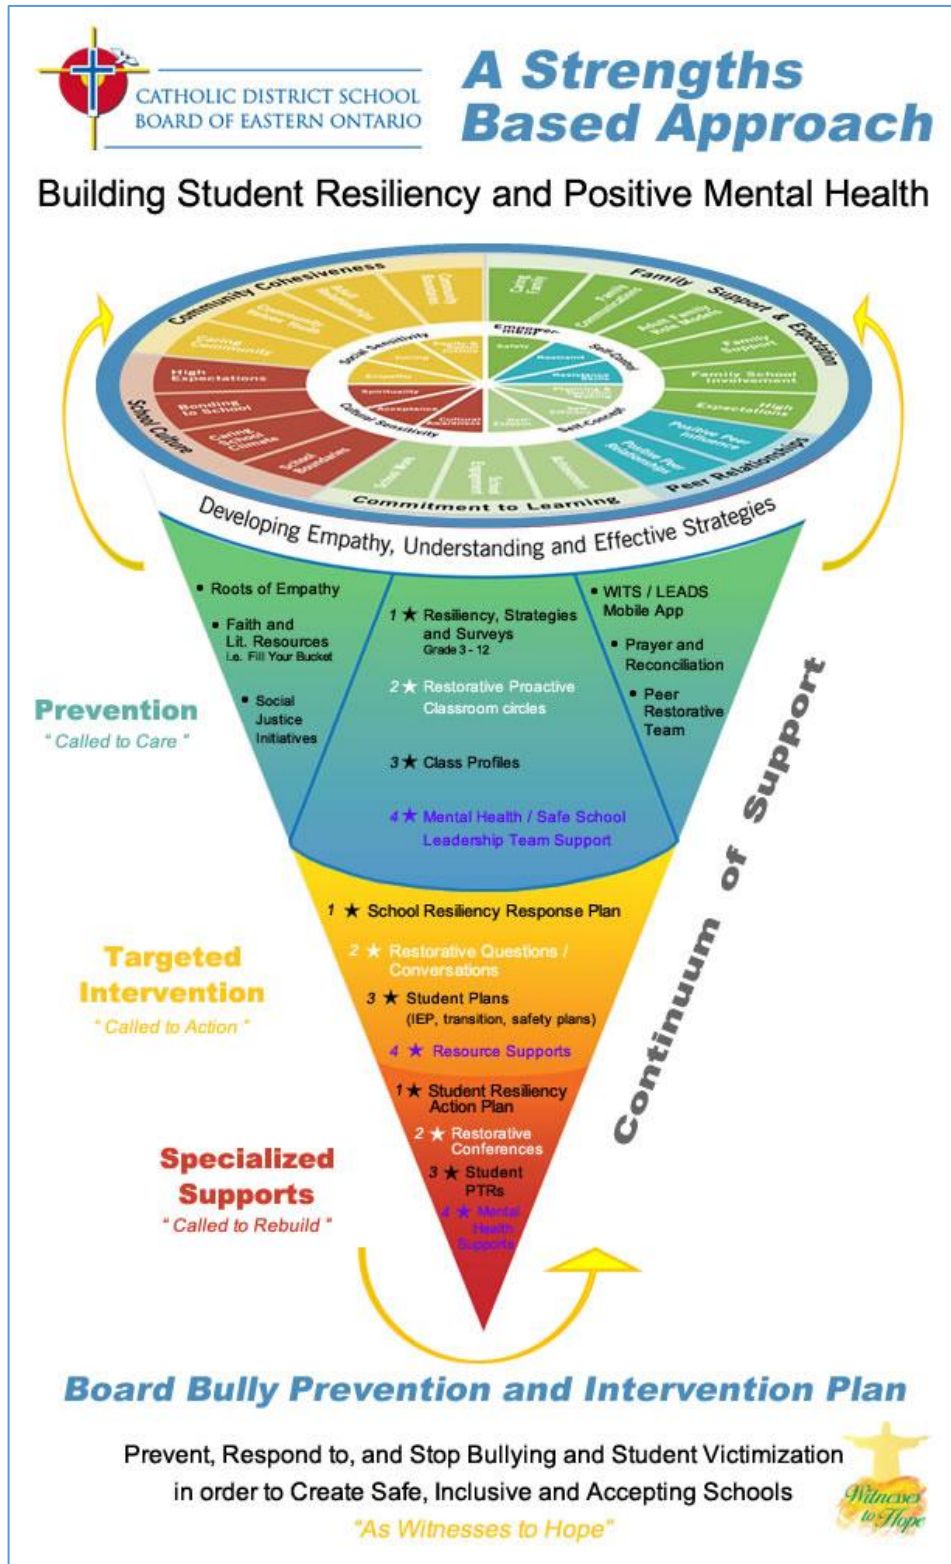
CATHOLIC DISTRICT SCHOOL BOARD OF EASTERN ONTARIO

A Strengths Based Approach

Building Student Resiliency and Positive Mental Health

Community Cohesiveness
Family Support & Expectation
School Culture
Peer Relationships
Commitment to Learning

High Expectations
Bonding to School
Caring School Climate
School Boundaries
Caring Community
Community Values Youth
Adult Relationships
Community Boundaries
Caring Family
Family Communications
Adult Family Role Models
Family Support
Family School Involvement
High Expectations
Positive Peer Influence
Positive Peer Relationships
Achievement
School Engagement
School Work

Social Sensitivity
Cultural Sensitivity
Empowerment
Self-Control
Self-Concept
Caring
Rights & Justice
Empathy
Spirituality
Acceptance
Cultural Awareness
Safety
Restraint
Resistance Skills
Problem Solving Decisions
Self Esteem
Self Efficacy

Developing Empathy, Understanding and Effective Strategies

Prevention
" Called to Care "

• Roots of Empathy
• Faith and Lit. Resources i.e. Fill Your Bucket
• Social Justice Initiatives

1 ★ Resiliency, Strategies and Surveys Grade 3 - 12
2 ★ Restorative Proactive Classroom circles
3 ★ Class Profiles
4 ★ Mental Health / Safe School Leadership Team Support

• WITS / LEADS Mobile App
• Prayer and Reconciliation
• Peer Restorative Team

Targeted Intervention
" Called to Action "

1 ★ School Resiliency Response Plan
2 ★ Restorative Questions / Conversations
3 ★ Student Plans (IEP, transition, safety plans)
4 ★ Resource Supports

Specialized Supports
" Called to Rebuild "

1 ★ Student Resiliency Action Plan
2 ★ Restorative Conferences
3 ★ Student PTRs
4 ★ Mental Health Supports

Continuum of Support

Board Bully Prevention and Intervention Plan

Prevent, Respond to, and Stop Bullying and Student Victimization in order to Create Safe, Inclusive and Accepting Schools

"As Witnesses to Hope"

Witnesses to Hope